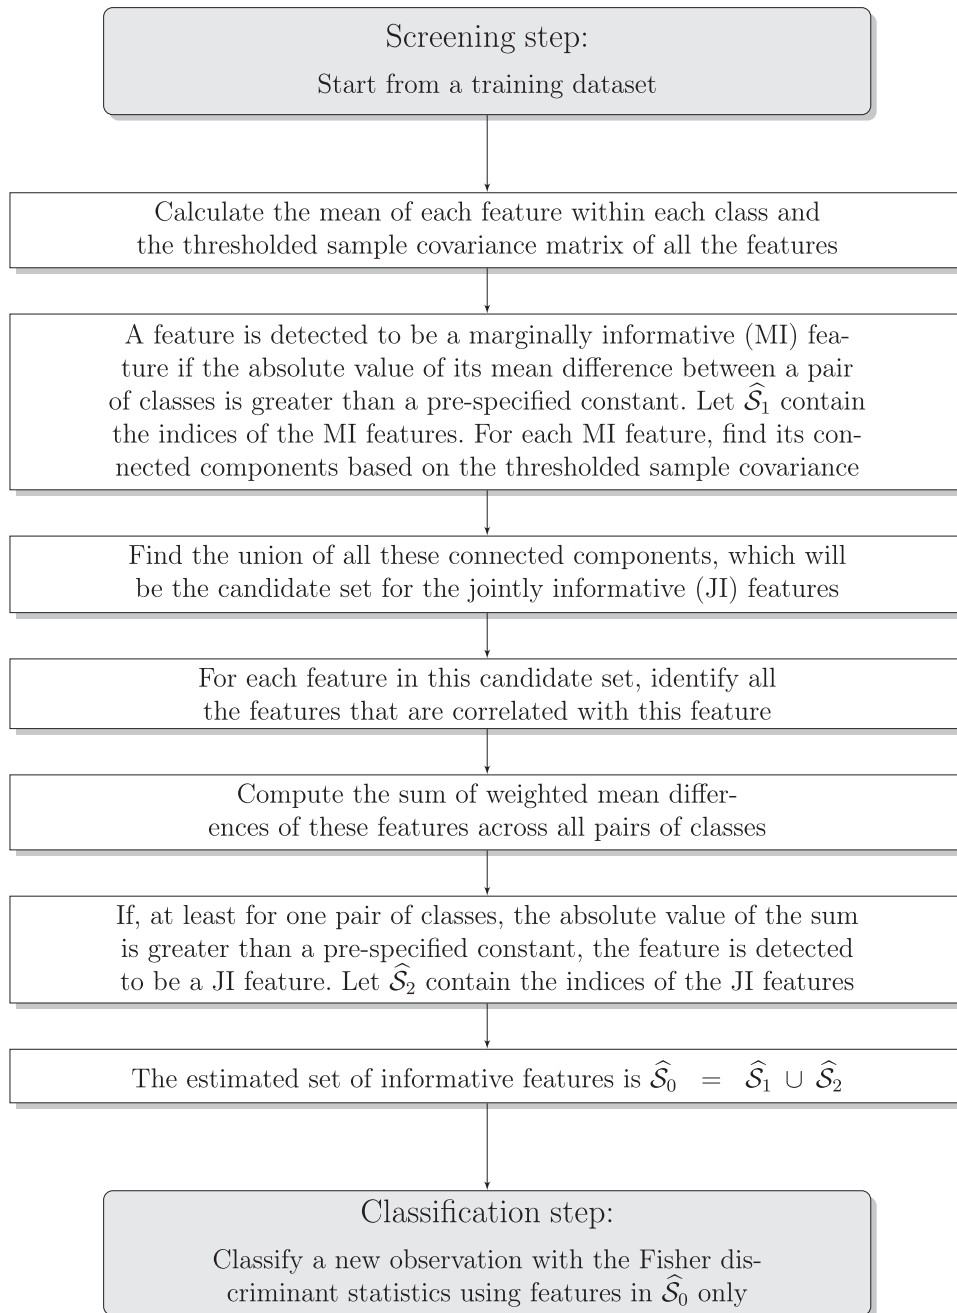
Screening step:
Start from a training dataset

Calculate the mean of each feature within each class and the thresholded sample covariance matrix of all the features

A feature is detected to be a marginally informative (MI) feature if the absolute value of its mean difference between a pair of classes is greater than a pre-specified constant. Let $\widehat{\mathcal{S}}_1$ contain the indices of the MI features. For each MI feature, find its connected components based on the thresholded sample covariance

Find the union of all these connected components, which will be the candidate set for the jointly informative (JI) features

For each feature in this candidate set, identify all the features that are correlated with this feature

Compute the sum of weighted mean differences of these features across all pairs of classes

If, at least for one pair of classes, the absolute value of the sum is greater than a pre-specified constant, the feature is detected to be a JI feature. Let $\widehat{\mathcal{S}}_2$ contain the indices of the JI features

The estimated set of informative features is $\widehat{\mathcal{S}}_0 = \widehat{\mathcal{S}}_1 \cup \widehat{\mathcal{S}}_2$

Classification step:
Classify a new observation with the Fisher discriminant statistics using features in $\widehat{\mathcal{S}}_0$ only